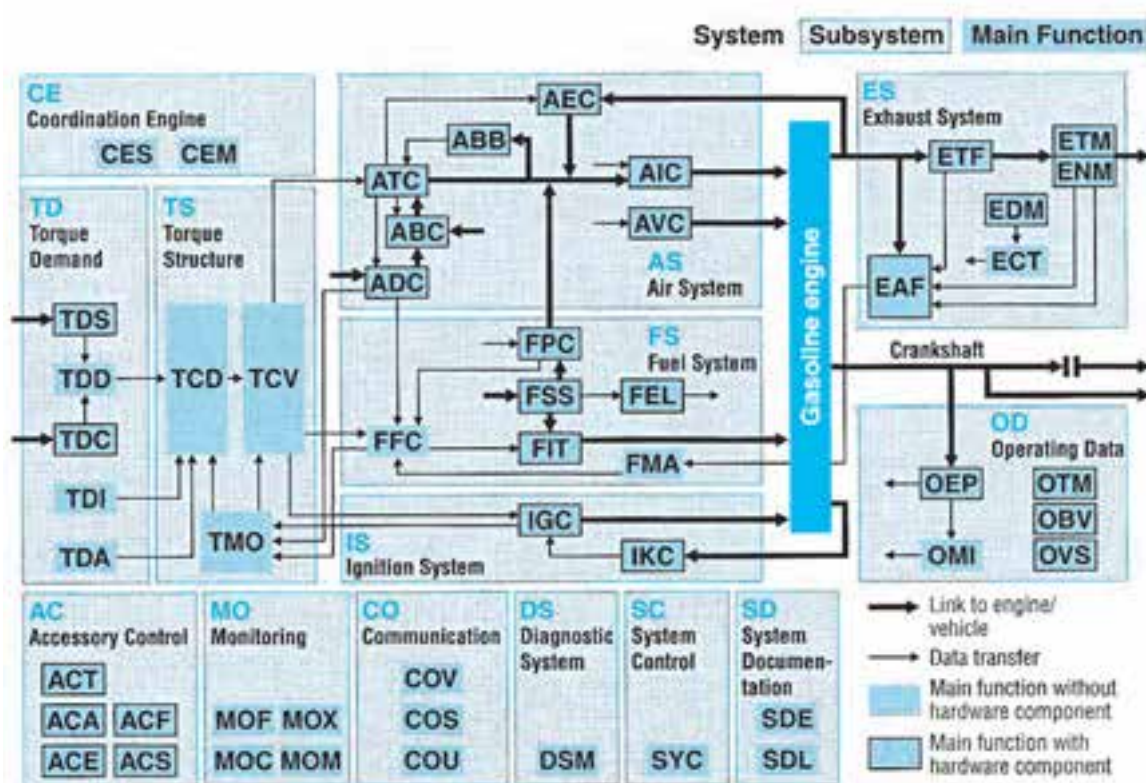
System Subsystem Main Function

CE
Coordination Engine
CES CEM

TD
Torque
Demand
TDS
TDD
TDC
TDI
TDA

TS
Torque
Structure
TCD TCV
TMO

AEC
ABB
ATC
ABC
ADC
AIC
AVC
AS
Air System

FPC
FS
Fuel System
FSS
FEL
FFC
FIT
FMA

IGC
IKC
IS
Ignition System

Gasoline engine

ES
Exhaust System
ETF
ETM
ENM
EDM
ECT
EAF

Crankshaft

OD
Operating Data
OEP
OMI
OTM
OBV
OVS

AC
Accessory Control
ACT
ACA ACF
ACE ACS

MO
Monitoring
MOF MOX
MOC MOM

CO
Communication
COV
COS
COU

DS
Diagnostic
System
DSM

SC
System
Control
SYC

SD
System
Documentation
SDE
SDL

Link to engine/
vehicle
Data transfer
Main function without
hardware component
Main function with
hardware component